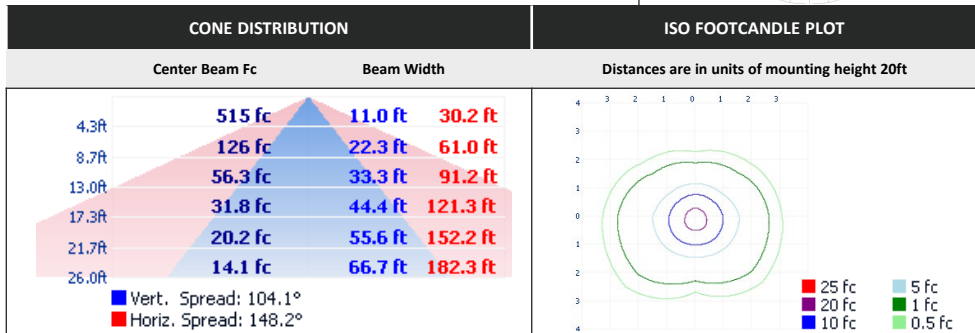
| CONE DISTRIBUTION | | ISO FOOTCANDLE PLOT |
|---|---|---|
| Center Beam Fc | Beam Width | Distances are in units of mounting height 20ft |

| | Center Beam Fc | Vert. | Horiz. |
|---|---|---|---|
| 4.3ft | 515 fc | 11.0 ft | 30.2 ft |
| 8.7ft | 126 fc | 22.3 ft | 61.0 ft |
| 13.0ft | 56.3 fc | 33.3 ft | 91.2 ft |
| 17.3ft | 31.8 fc | 44.4 ft | 121.3 ft |
| 21.7ft | 20.2 fc | 55.6 ft | 152.2 ft |
| 26.0ft | 14.1 fc | 66.7 ft | 182.3 ft |

Vert. Spread: 104.1°
Horiz. Spread: 148.2°

3 2 1 0 1 2 3
4 3 2 1 0 1 2 3 4

25 fc
20 fc
10 fc
5 fc
1 fc
0.5 fc